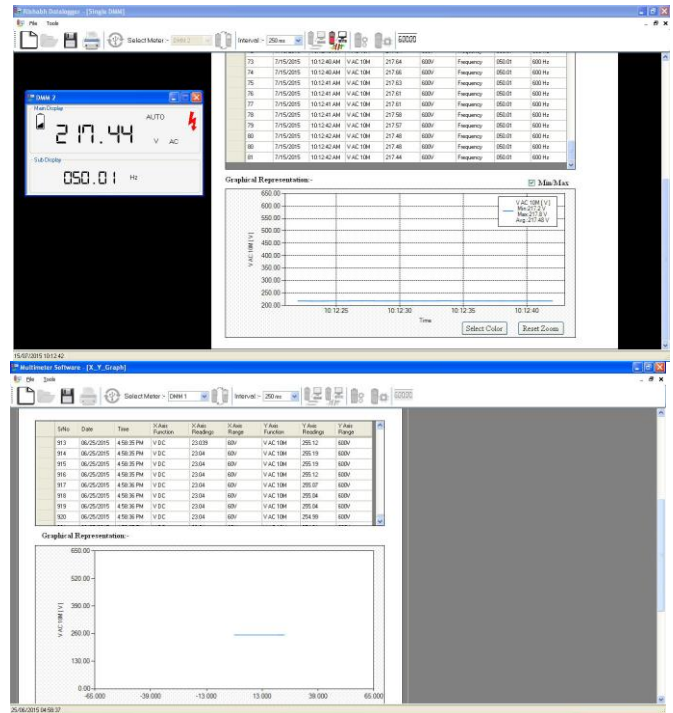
Rishabh Datalogger - [Single DMM]

File Tools

Select Meter :- DMM 2 Interval :- 250 ms 60000

| 73 | 7/15/2015 | 10:12:40 AM | V AC 10M | 217.64 | 600V | Frequency | 050.01 | 600 Hz |
|---|---|---|---|---|---|---|---|---|
| 74 | 7/15/2015 | 10:12:40 AM | V AC 10M | 217.66 | 600V | Frequency | 050.01 | 600 Hz |
| 75 | 7/15/2015 | 10:12:41 AM | V AC 10M | 217.63 | 600V | Frequency | 050.01 | 600 Hz |
| 76 | 7/15/2015 | 10:12:41 AM | V AC 10M | 217.61 | 600V | Frequency | 050.01 | 600 Hz |
| 77 | 7/15/2015 | 10:12:41 AM | V AC 10M | 217.61 | 600V | Frequency | 050.01 | 600 Hz |
| 78 | 7/15/2015 | 10:12:41 AM | V AC 10M | 217.58 | 600V | Frequency | 050.01 | 600 Hz |
| 79 | 7/15/2015 | 10:12:42 AM | V AC 10M | 217.57 | 600V | Frequency | 050.01 | 600 Hz |
| 80 | 7/15/2015 | 10:12:42 AM | V AC 10M | 217.48 | 600V | Frequency | 050.01 | 600 Hz |
| 80 | 7/15/2015 | 10:12:42 AM | V AC 10M | 217.48 | 600V | Frequency | 050.01 | 600 Hz |
| 81 | 7/15/2015 | 10:12:42 AM | V AC 10M | 217.44 | 600V | Frequency | 050.01 | 600 Hz |

DMM 2
Main Display
AUTO
217.44 V AC
Sub Display
050.01 Hz

Graphical Representation:-
Min/Max

650.00
600.00
550.00
500.00
450.00
400.00
350.00
300.00
250.00
200.00
V AC 10M [ V ]
V AC 10M [ V ]
Min 217.2 V
Max 217.8 V
Avg. 217.48 V
10:12:25 10:12:30 10:12:35 10:12:40
Time
Select Color Reset Zoom

15/07/2015 10:12:42

Multimeter Software - [X_Y_Graph]

File Tools

Select Meter :- DMM 1 Interval :- 250 ms 60000

| SrNo | Date | Time | X Axis Function | X Axis Readings | X Axis Range | Y Axis Function | Y Axis Readings | Y Axis Range |
|---|---|---|---|---|---|---|---|---|
| 913 | 06/25/2015 | 4:58:35 PM | V DC | 23.039 | 60V | V AC 10M | 255.12 | 600V |
| 914 | 06/25/2015 | 4:58:35 PM | V DC | 23.04 | 60V | V AC 10M | 255.19 | 600V |
| 915 | 06/25/2015 | 4:58:35 PM | V DC | 23.04 | 60V | V AC 10M | 255.19 | 600V |
| 916 | 06/25/2015 | 4:58:35 PM | V DC | 23.04 | 60V | V AC 10M | 255.12 | 600V |
| 917 | 06/25/2015 | 4:58:36 PM | V DC | 23.04 | 60V | V AC 10M | 255.07 | 600V |
| 918 | 06/25/2015 | 4:58:36 PM | V DC | 23.04 | 60V | V AC 10M | 255.04 | 600V |
| 919 | 06/25/2015 | 4:58:36 PM | V DC | 23.04 | 60V | V AC 10M | 255.04 | 600V |
| 920 | 06/25/2015 | 4:58:36 PM | V DC | 23.04 | 60V | V AC 10M | 254.99 | 600V |

Graphical Representation:-

650.00
520.00
390.00
260.00
130.00
0.00
V AC 10M [ V ]
-65.000 -39.000 -13.000 13.000 39.000 65.000

25/06/2015 04:58:37